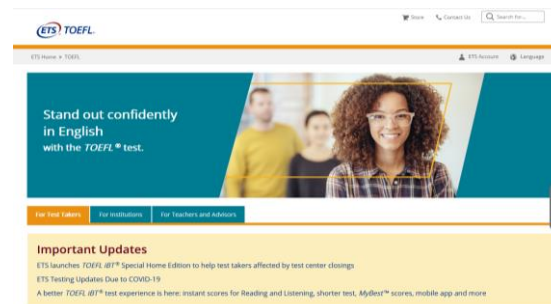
ETS TOEFL.

Store Contact Us Search for...

ETS Home > TOEFL

ETS Account Language

Stand out confidently in English with the TOEFL® test.

For Test Takers For Institutions For Teachers and Advisors

Important Updates

ETS launches TOEFL iBT® Special Home Edition to help test takers affected by test center closings

ETS Testing Updates Due to COVID-19

A better TOEFL iBT® test experience is here: instant scores for Reading and Listening, shorter test, MyBest™ scores, mobile app and more